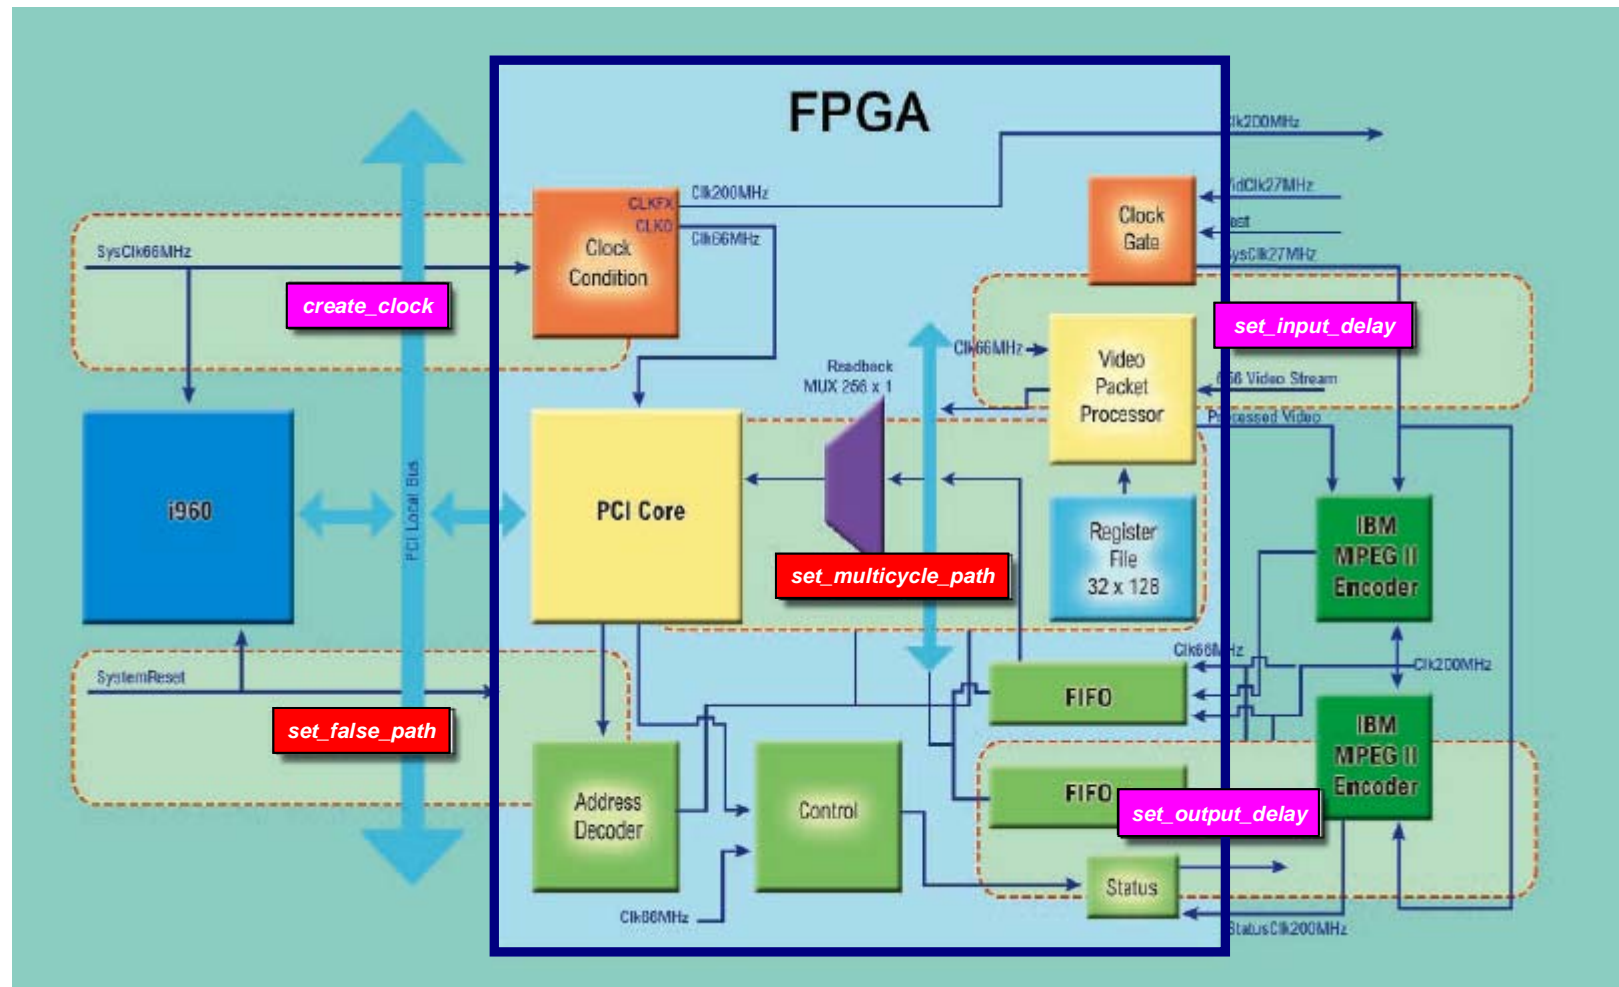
FPGA

Clk200MHz

VidClk27MHz

Rest

SysClk27MHz

SysClk66MHz

CLKFX
CLK0

Clock Condition

Clk200MHz

Clk66MHz

Clock Gate

create_clock

set_input_delay

Readback MUX 256 x 1

Clk66MHz

Video Packet Processor

656 Video Stream

Processed Video

i960

PCI Local Bus

PCI Core

Register File 32 x 128

IBM MPEG II Encoder

set_multicycle_path

Clk66MHz

Clk200MHz

SystemReset

FIFO

IBM MPEG II Encoder

set_false_path

Address Decoder

Control

FIFO

set_output_delay

Status

Clk66MHz

StatusClk200MHz